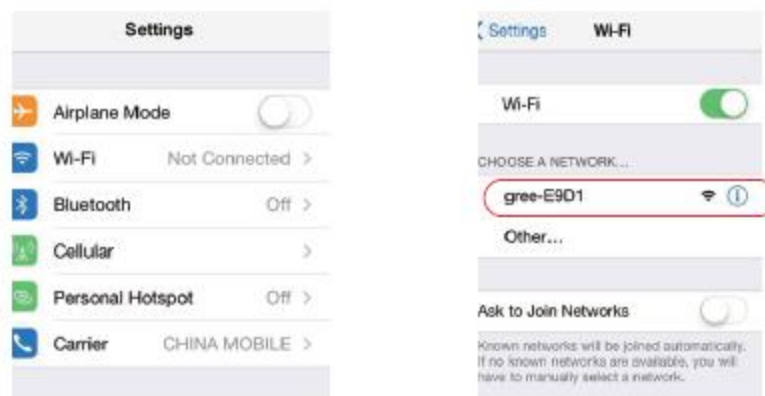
Settings

Airplane Mode

Wi-Fi Not Connected >

Bluetooth Off >

Cellular >

Personal Hotspot Off >

Carrier CHINA MOBILE >

< Settings Wi-Fi

Wi-Fi

CHOOSE A NETWORK...

gree-E9D1

Other...

Ask to Join Networks

Known networks will be joined automatically. If no known networks are available, you will have to manually select a network.